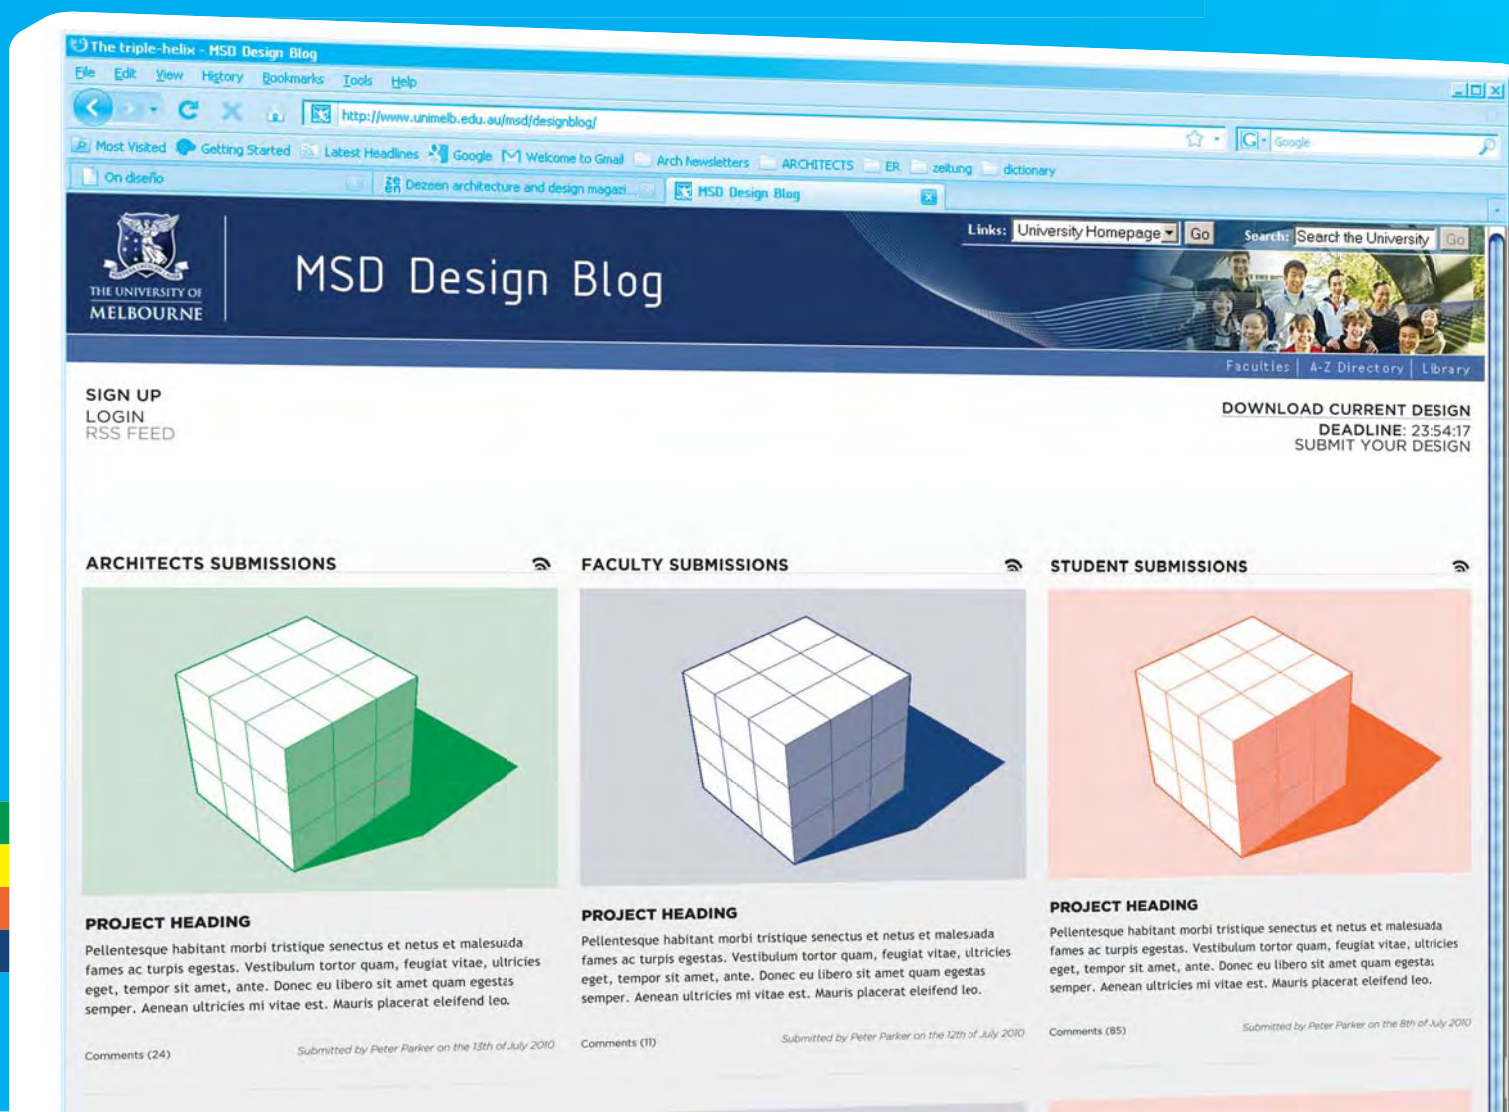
The triple-helix - MSD Design Blog

File Edit View History Bookmarks Tools Help

http://www.unimelb.edu.au/msd/designblog/

Google

Most Visited Getting Started Latest Headlines Google Welcome to Gmail Arch Newsletters ARCHITECTS ER zeitung dictionary

On diseño Dezeen architecture and design magazi... MSD Design Blog

THE UNIVERSITY OF MELBOURNE

MSD Design Blog

Links: University Homepage Go Search: Search the University Go

Faculties | A-Z Directory | Library

SIGN UP
LOGIN
RSS FEED

DOWNLOAD CURRENT DESIGN
DEADLINE: 23:54:17
SUBMIT YOUR DESIGN

ARCHITECTS SUBMISSIONS

PROJECT HEADING

Pellentesque habitant morbi tristique senectus et netus et malesuada fames ac turpis egestas. Vestibulum tortor quam, feugiat vitae, ultricies eget, tempor sit amet, ante. Donec eu libero sit amet quam egestas semper. Aenean ultricies mi vitae est. Mauris placerat eleifend leo.

Comments (24) Submitted by Peter Parker on the 13th of July 2010

FACULTY SUBMISSIONS

PROJECT HEADING

Pellentesque habitant morbi tristique senectus et netus et malesuada fames ac turpis egestas. Vestibulum tortor quam, feugiat vitae, ultricies eget, tempor sit amet, ante. Donec eu libero sit amet quam egestas semper. Aenean ultricies mi vitae est. Mauris placerat eleifend leo.

Comments (11) Submitted by Peter Parker on the 12th of July 2010

STUDENT SUBMISSIONS

PROJECT HEADING

Pellentesque habitant morbi tristique senectus et netus et malesuada fames ac turpis egestas. Vestibulum tortor quam, feugiat vitae, ultricies eget, tempor sit amet, ante. Donec eu libero sit amet quam egestas semper. Aenean ultricies mi vitae est. Mauris placerat eleifend leo.

Comments (85) Submitted by Peter Parker on the 8th of July 2010